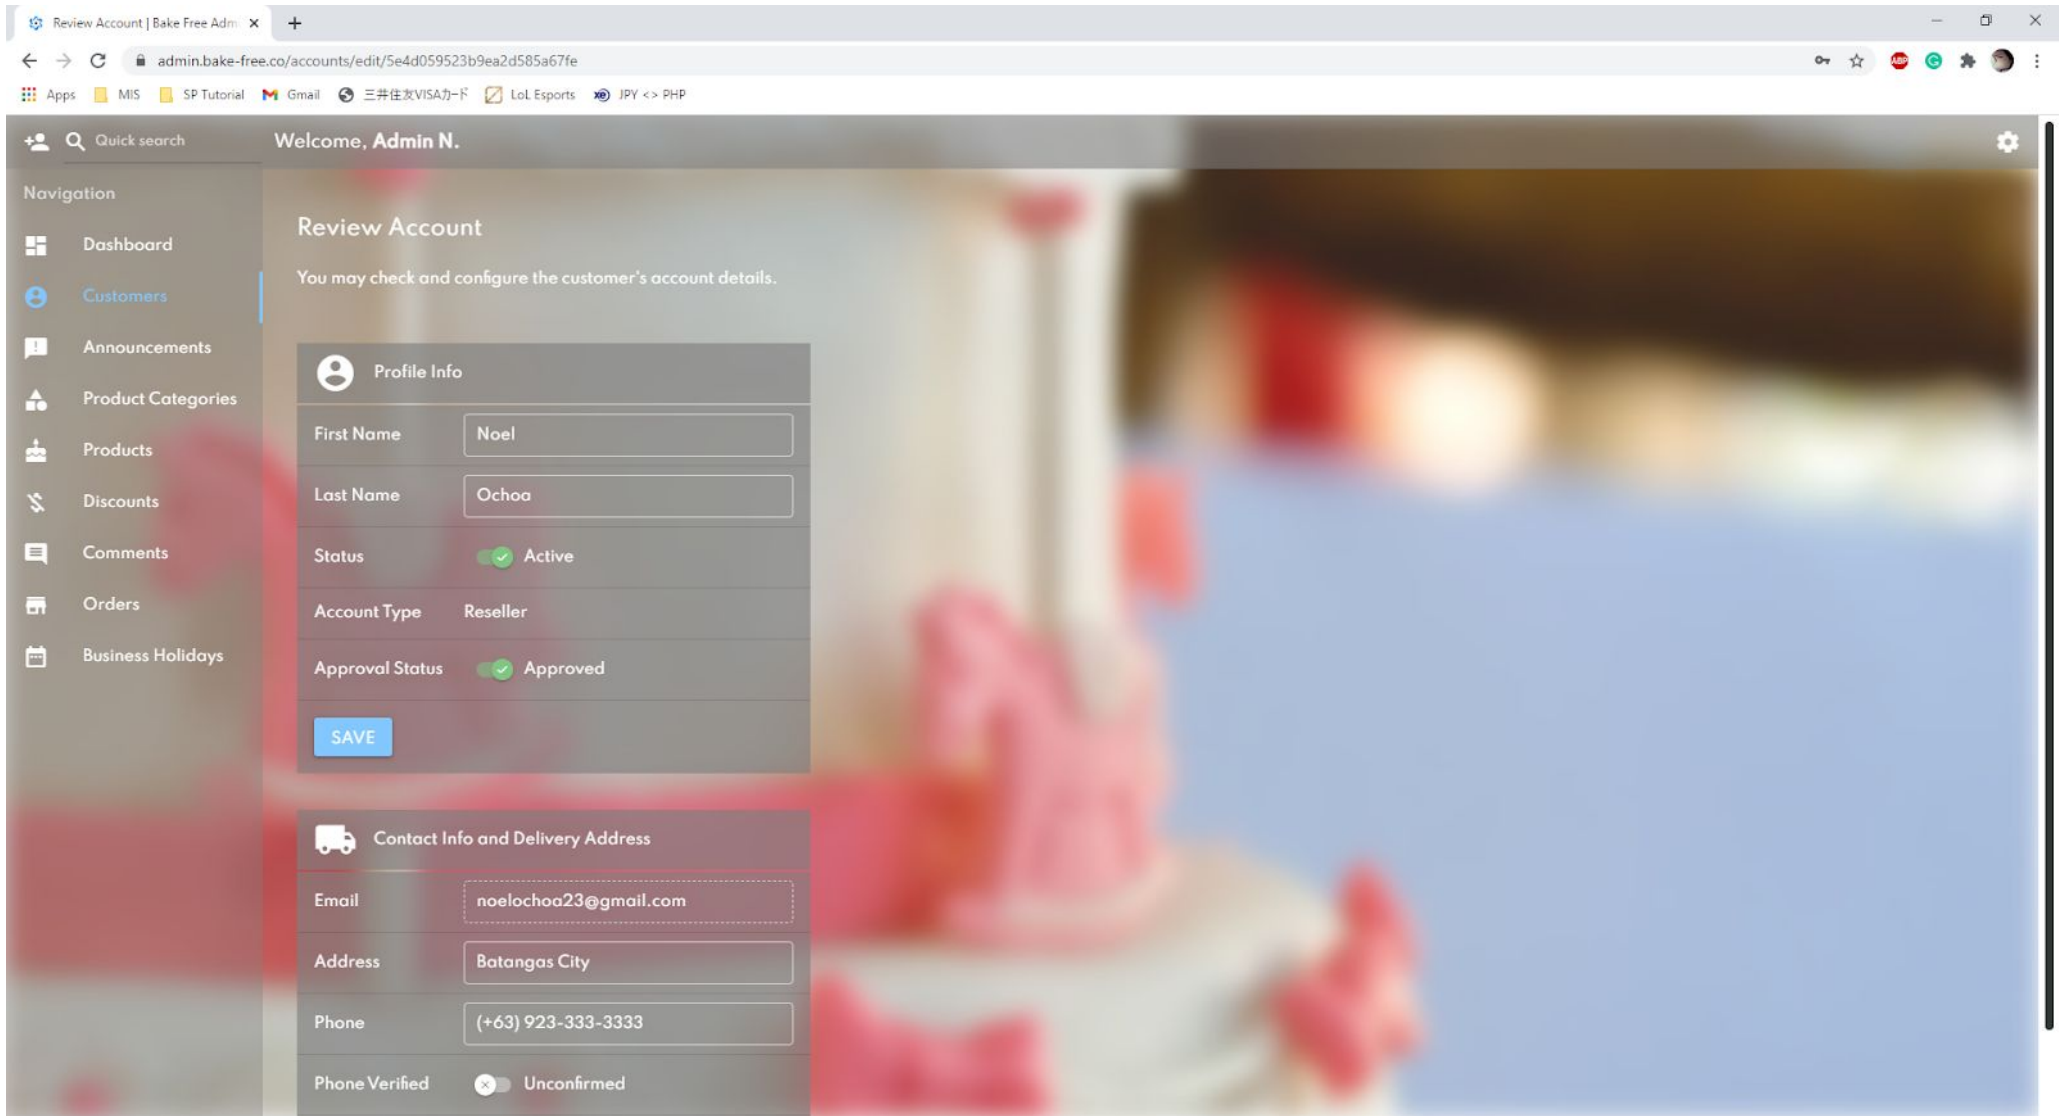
Review Account | Bake Free Adm ×

admin.bake-free.co/accounts/edit/5e4d059523b9ea2d585a67fe

Apps MIS SP Tutorial Gmail 三井住友VISAカード LoL Esports JPY <> PHP

Quick search

Welcome, Admin N.

Navigation

Dashboard

Customers

Announcements

Product Categories

Products

Discounts

Comments

Orders

Business Holidays

Review Account

You may check and configure the customer's account details.

Profile Info

| | |
|---|---|
| First Name | Noel |
| Last Name | Ochoa |
| Status | Active |
| Account Type | Reseller |
| Approval Status | Approved |

SAVE

Contact Info and Delivery Address

| | |
|---|---|
| Email | noelochoa23@gmail.com |
| Address | Batangas City |
| Phone | (+63) 923-333-3333 |
| Phone Verified | Unconfirmed |